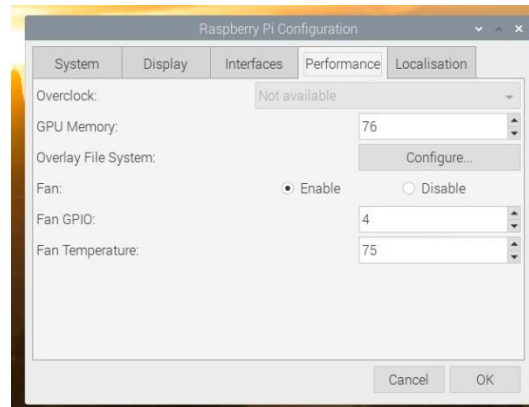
Raspberry Pi Configuration

System | Display | Interfaces | Performance | Localisation

Overclock: Not available

GPU Memory: 76

Overlay File System: Configure...

Fan: Enable Disable

Fan GPIO: 4

Fan Temperature: 75

Cancel OK